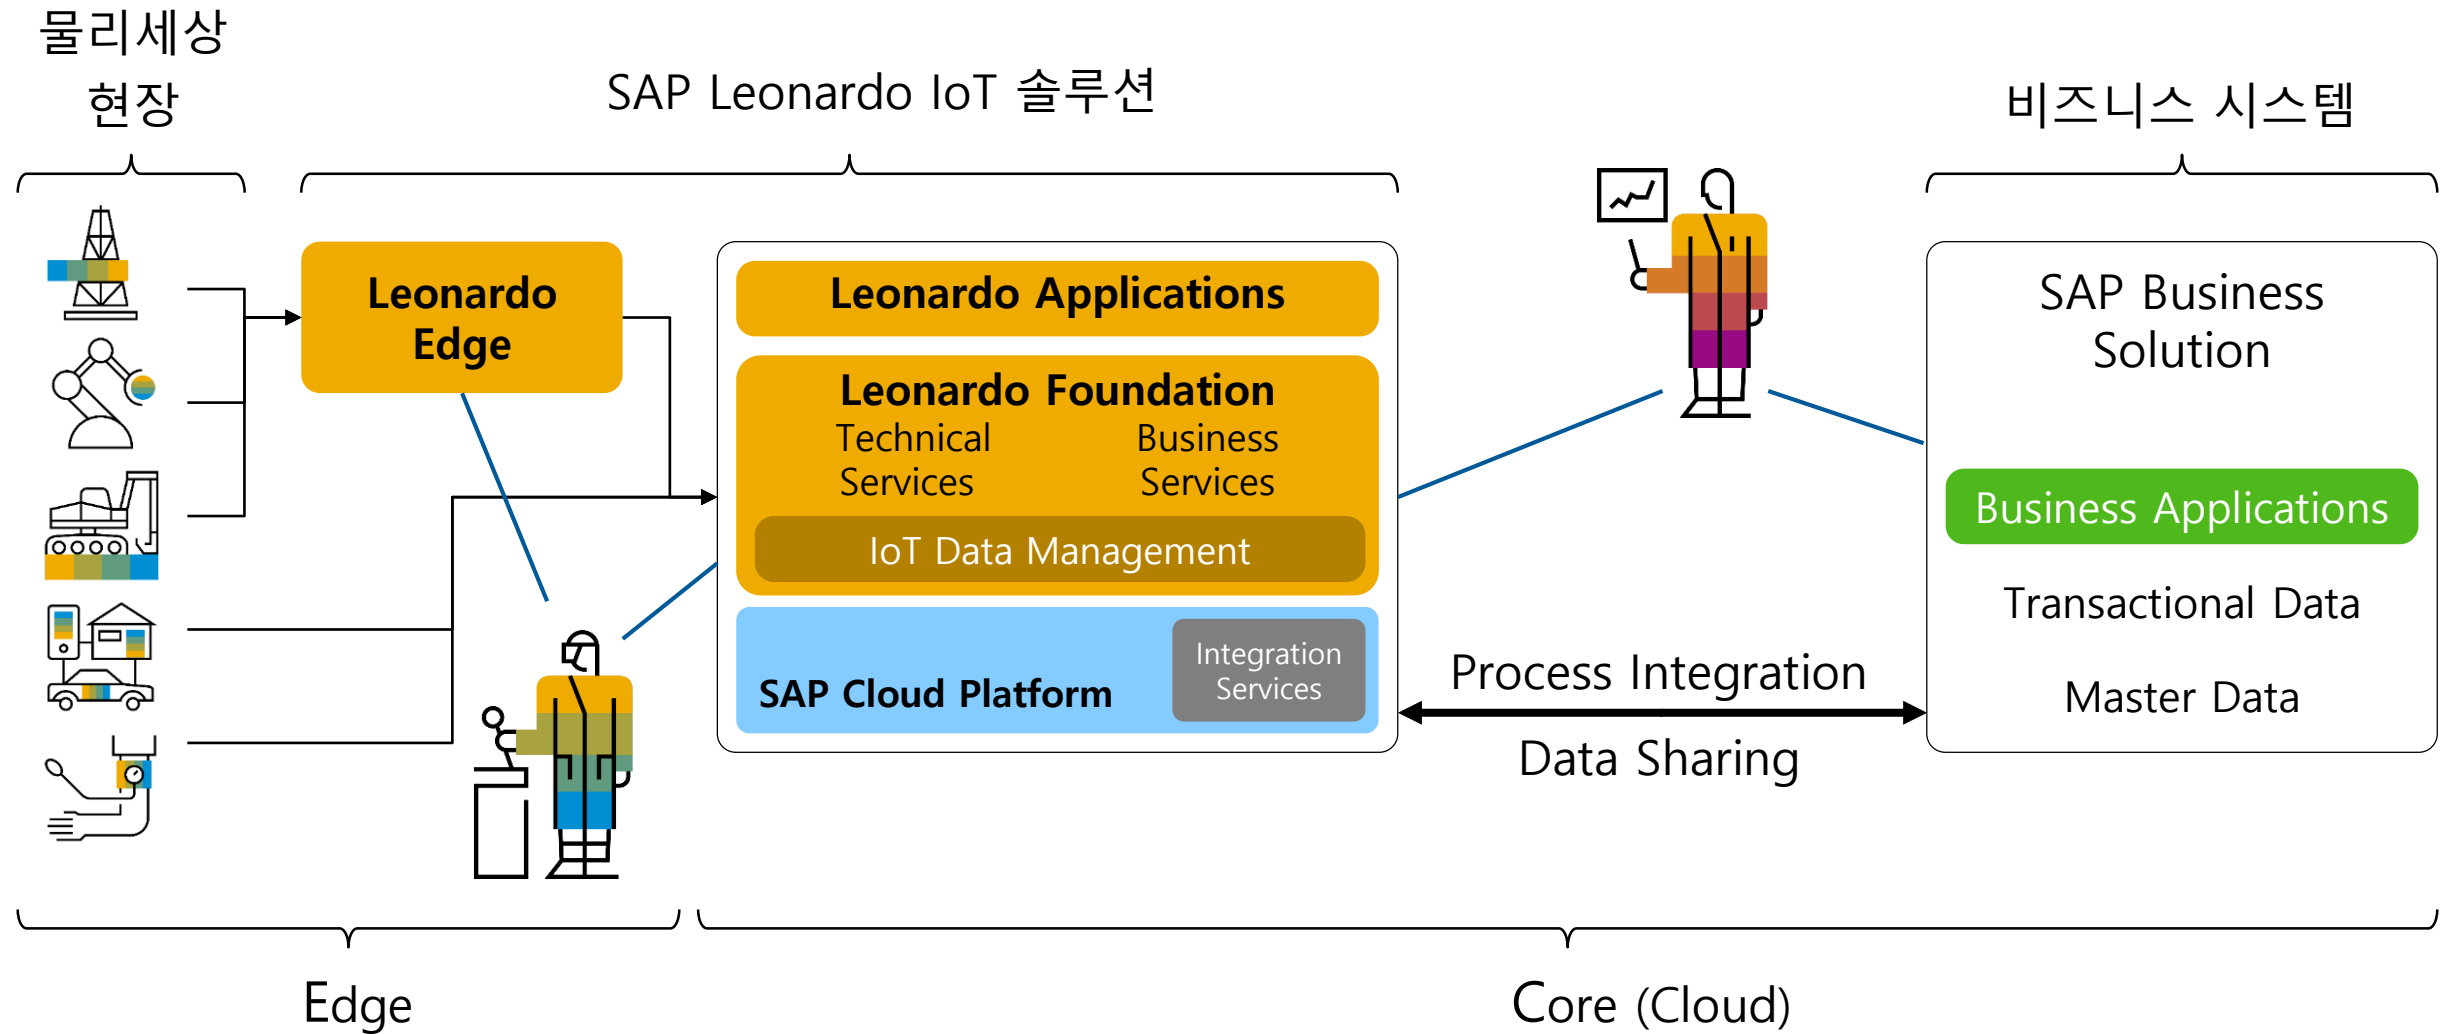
물리세상
현장

SAP Leonardo IoT 솔루션

비즈니스 시스템

Leonardo Edge

Leonardo Applications

Leonardo Foundation
Technical Services
Business Services

IoT Data Management

SAP Cloud Platform

Integration Services

SAP Business Solution

Business Applications

Transactional Data

Master Data

Process Integration

Data Sharing

Edge

Core (Cloud)